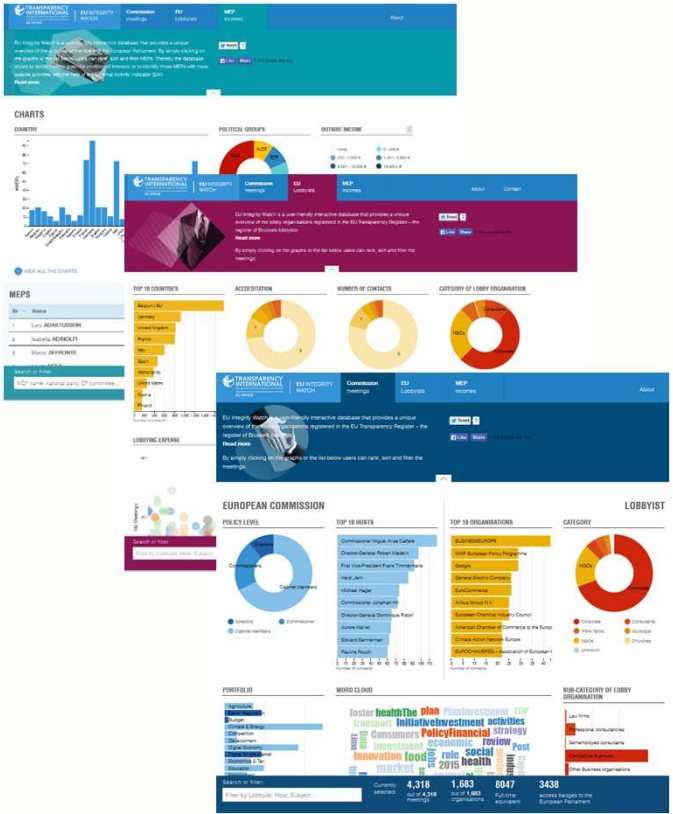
TRANSPARENCY INTERNATIONAL EU OFFICE | EU INTEGRITY WATCH | Commission meetings | EU Lobbyists | MEP incomes | About

EU Integrity Watch is a user-friendly interactive database that provides a unique overview of the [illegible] of members of the European Parliament. By simply clicking on the graphs or the list below users can rank, sort and filter MEPs. Thereby the database allows to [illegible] potential conflicts of interest or to identify those MEPs with more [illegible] activities with the help of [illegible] Activity Indicator (EAI).
Read more

Tweet | Like | Share

CHARTS

COUNTRY

POLITICAL GROUPS

OUTSIDE INCOME

None | 0 - 499 € | 500 - 1,000 € | 1,001 - 5,000 € | 5,001 - 10,000 € | 10,000+ €

ALDE | ECR

VIEW ALL THE CHARTS

MEPS

Nr | Name
1 | Lars ADAKTUSSON
2 | Isabella ADINOLFI
3 | Marco AFFRONTE

Search or filter:
MEP name, national party, EP committee...

TRANSPARENCY INTERNATIONAL EU OFFICE | EU INTEGRITY WATCH | Commission meetings | EU Lobbyists | MEP incomes | About | Contact

EU Integrity Watch is a user-friendly interactive database that provides a unique overview of the lobby organisations registered in the EU Transparency Register – the register of Brussels lobbyists.
Read more

By simply clicking on the graphs or the list below users can rank, sort and filter the meetings.

Tweet | Like | Share

TOP 10 COUNTRIES
Belgium / EU
Germany
United Kingdom
France
Italy
Spain
Netherlands
United States
Austria
Finland
Number of lobbyists

ACCREDITATION

NUMBER OF CONTACTS

CATEGORY OF LOBBY ORGANISATION
Consultants
NGOs
Corporate

LOBBYING EXPENSE

TRANSPARENCY INTERNATIONAL EU OFFICE | EU INTEGRITY WATCH | Commission meetings | EU Lobbyists | MEP incomes | About

EU Integrity Watch is a user-friendly interactive database that provides a unique overview of the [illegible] organisations registered in the EU Transparency Register – the register of Brussels lobbyists.
Read more

By simply clicking on the graphs or the list below users can rank, sort and filter the meetings.

Tweet | Like | Share

Search or filter:
Filter by Lobbyist, Host, Subject...

EUROPEAN COMMISSION

LOBBYIST

POLICY LEVEL
Directors
Commissioner
Cabinet Members
Directors | Commissioner | Cabinet Members

TOP 10 HOSTS
Commissioner Miguel Arias Cañete
Director-General Robert Madelin
First Vice-President Frans Timmermans
Heidi Jern
Michael Hager
Commissioner Jonathan Hill
Director-General Dominique Ristori
Aurore Maillet
Edward Bannerman
Pauline Rouch
Number of meetings

TOP 10 ORGANISATIONS
BUSINESSEUROPE
WWF European Policy Programme
Google
General Electric Company
EuroCommerce
Airbus Group N.V.
European Chemical Industry Council
American Chamber of Commerce to the Europ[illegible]
Climate Action Network Europe
EUROCHAMBRES - Association of European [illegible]

CATEGORY
NGOs
Corporate
Corporate | Consultants | Think tanks | Municipal | NGOs | Churches | Unknown

PORTFOLIO
Agriculture
Budget
Climate & Energy
Competition
Development
Digital Economy
Digital Single Market
Economic & Tax
Education

WORD CLOUD
foster health The plan Plan Investment TTIP transport Initiative Investment activities Consumers Policy Financial strategy investment economic review social role Innovation 2015 health Post market

SUB-CATEGORY OF LOBBY ORGANISATION
Law firms
Professional consultancies
Self-employed consultants
Companies & groups
Other Business organisations

Search or filter:
Filter by Lobbyist, Host, Subject...

Currently selected: 4,318 out of 4,318 meetings | 1,683 out of 1,683 organisations | 8047 Full-time equivalent | 3438 access badges to the European Parliament